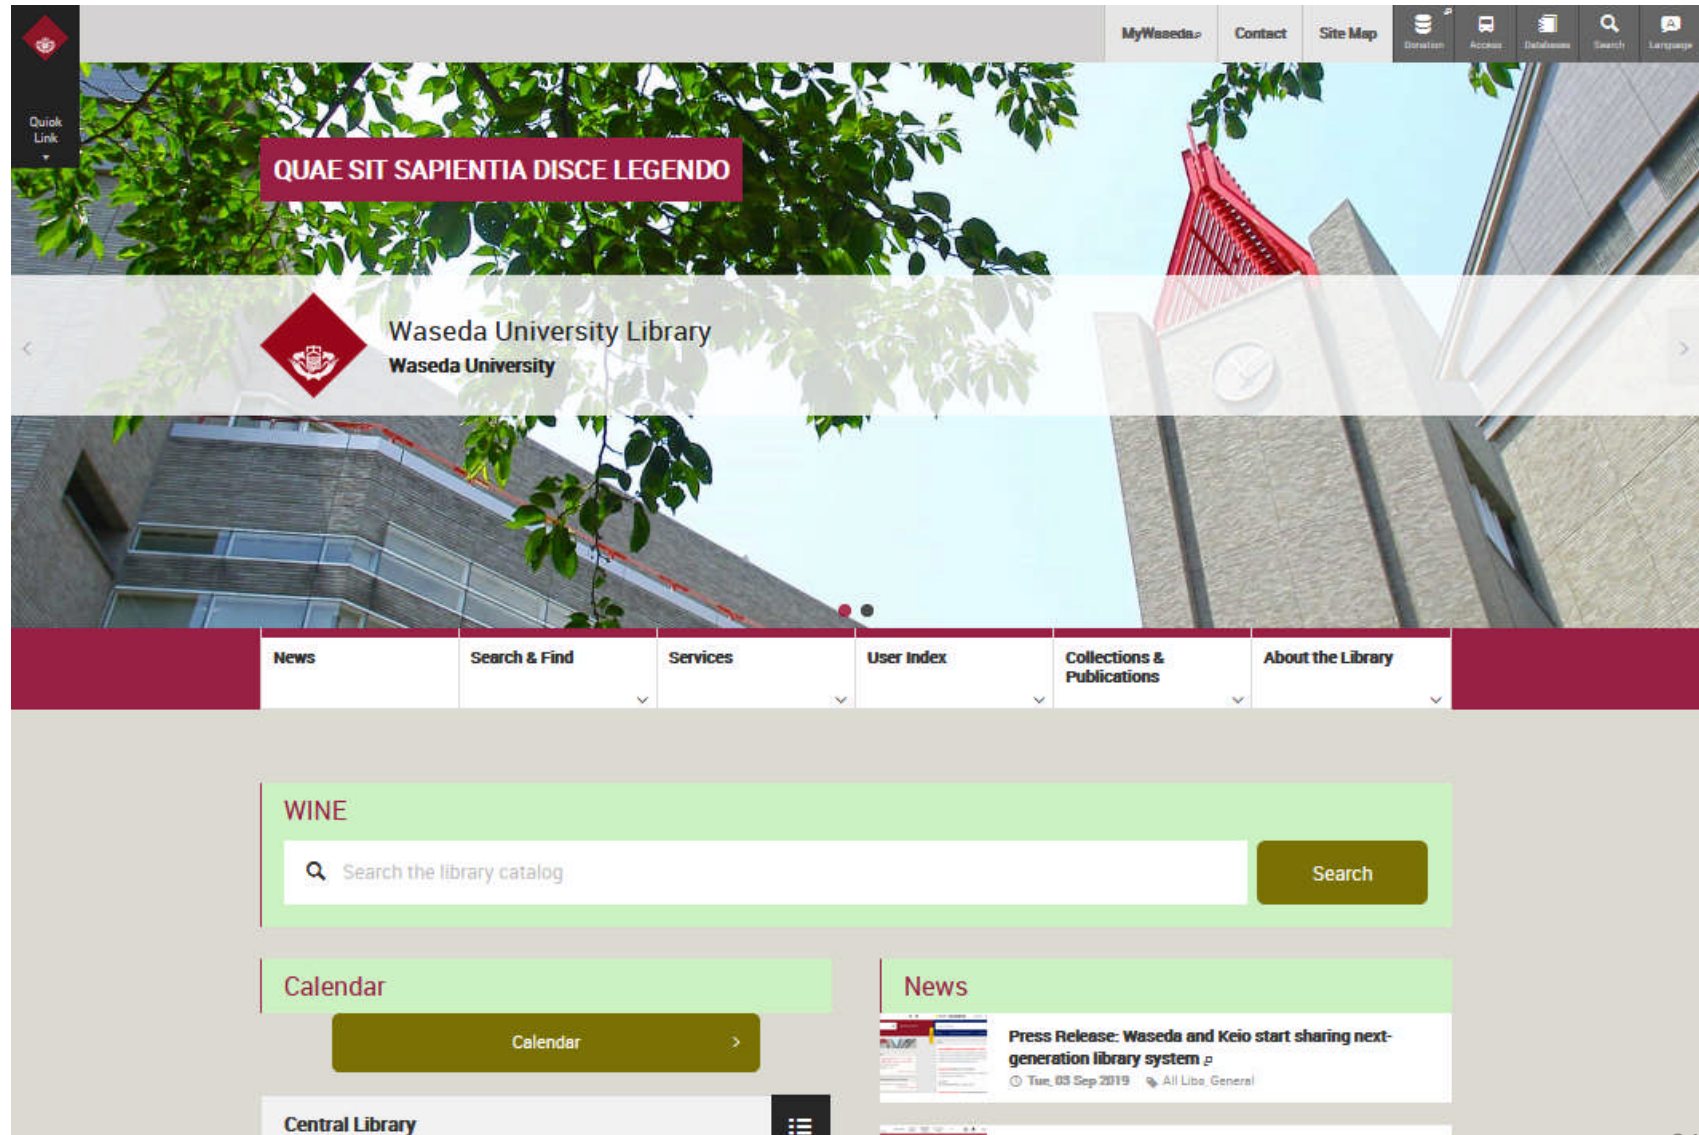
Quick Link

MyWaseda

Contact

Site Map

Donation

Access

Databases

Search

Language

QUAE SIT SAPIENTIA DISCE LEGENDO

Waseda University Library

Waseda University

News

Search & Find

Services

User Index

Collections & Publications

About the Library

WINE

Search the library catalog

Search

Calendar

Calendar

Central Library

News

Press Release: Waseda and Keio start sharing next-generation library system

Tue, 03 Sep 2019

All Libs, General